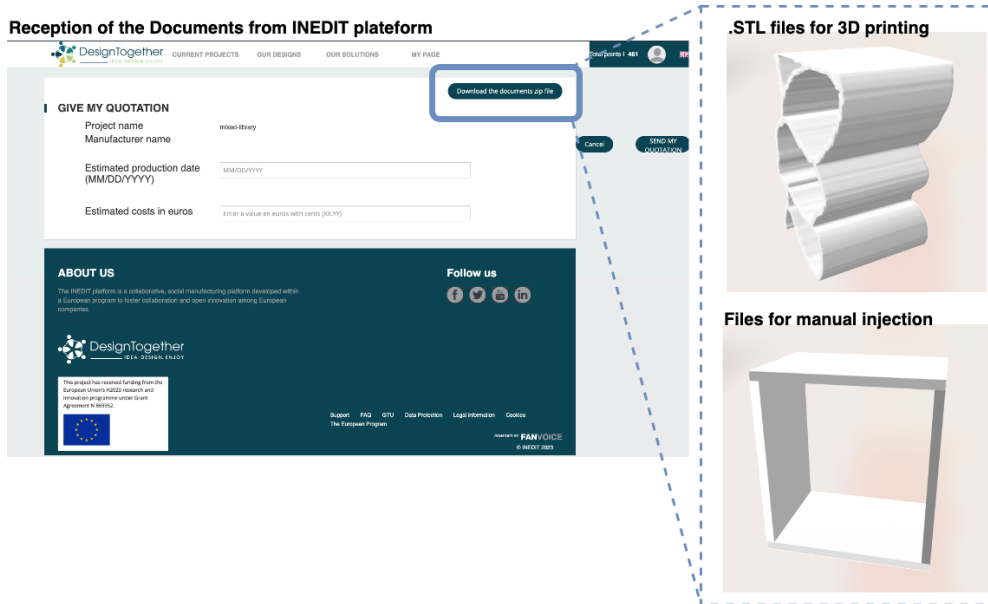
Reception of the Documents from INEDIT plateform

DesignTogether IDEA DESIGN ENJOY CURRENT PROJECTS OUR DESIGNS OUR SOLUTIONS MY PAGE Total points | 461

Download the documents zip file

GIVE MY QUOTATION

Project name mixed-library
Manufacturer name

Estimated production date (MM/DD/YYYY) MM/DD/YYYY

Estimated costs in euros Enter a value en euros with cents (XX.YY)

Cancel SEND MY QUOTATION

ABOUT US

The INEDIT platform is a collaborative, social manufacturing platform developed within a European program to foster collaboration and open innovation among European companies.

Follow us

DesignTogether IDEA DESIGN ENJOY

This project has received funding from the European Union's H2020 research and innovation programme under Grant Agreement N 869952.

Support FAQ GTU Data Protection Legal information Cookies
The European Program

POWERED BY FANVOICE
© INEDIT 2023

.STL files for 3D printing

Files for manual injection